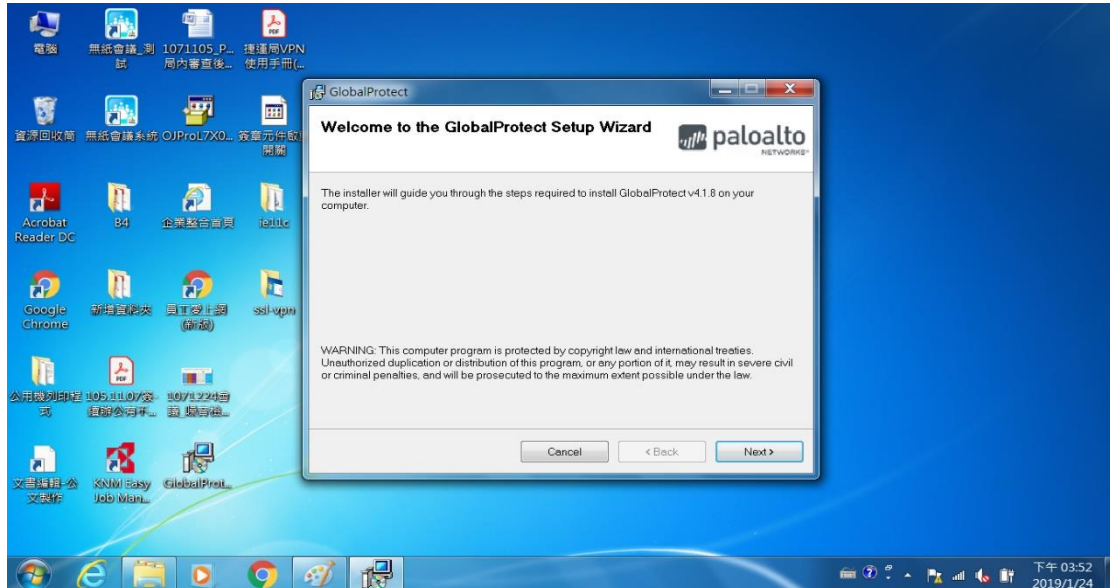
電腦
無紙會議_測試
1071105_P... 局內審查後...
捷運局VPN 使用手冊(...

資源回收筒
無紙會議系統
OJProL7X0...
簽章元件啟開關

Acrobat Reader DC
B4
企業整合首頁
ie11c

Google Chrome
新增資料夾
員工愛上網(新版)
ssl-vpn

公用機列印程式
105.11.07委-續辦公司手...
1071224會議_場會檢...

文書編輯-公文製作
KNM Easy Job Man...
GlobalProt...

GlobalProtect

Welcome to the GlobalProtect Setup Wizard

paloalto NETWORKS

The installer will guide you through the steps required to install GlobalProtect v4.1.8 on your computer.

WARNING: This computer program is protected by copyright law and international treaties. Unauthorized duplication or distribution of this program, or any portion of it, may result in severe civil or criminal penalties, and will be prosecuted to the maximum extent possible under the law.

Cancel
< Back
Next >

下午 03:52
2019/1/24